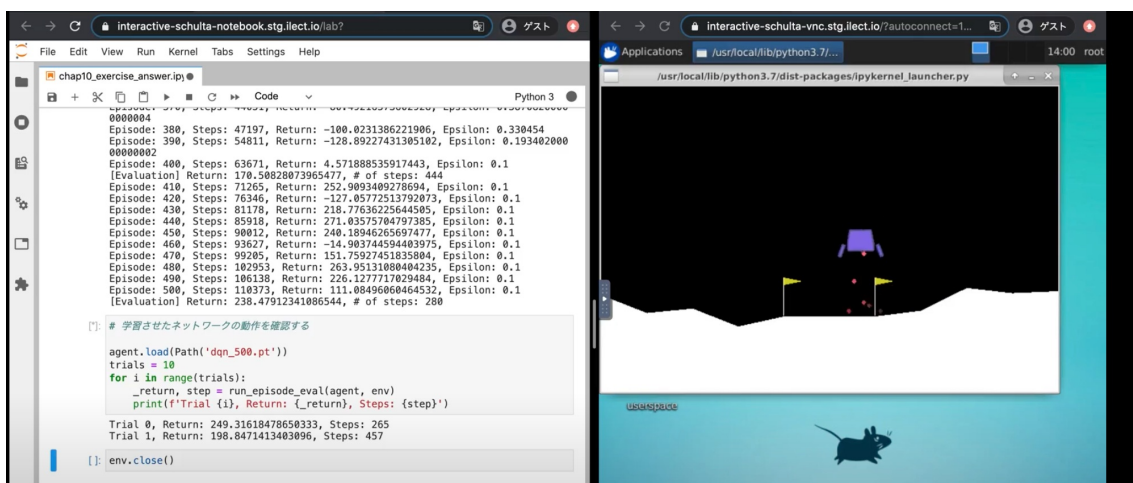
interactive-schulta-notebook.stg.ilect.io/lab?

ゲスト

File Edit View Run Kernel Tabs Settings Help

chap10_exercise_answer.ipy

Code

Python 3

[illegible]
0000004
Episode: 380, Steps: 47197, Return: -100.0231386221906, Epsilon: 0.330454
Episode: 390, Steps: 54811, Return: -128.89227431305102, Epsilon: 0.19340200000000002
Episode: 400, Steps: 63671, Return: 4.571888535917443, Epsilon: 0.1
[Evaluation] Return: 170.50828073965477, # of steps: 444
Episode: 410, Steps: 71265, Return: 252.9093409278694, Epsilon: 0.1
Episode: 420, Steps: 76346, Return: -127.05772513792073, Epsilon: 0.1
Episode: 430, Steps: 81178, Return: 218.77636225644505, Epsilon: 0.1
Episode: 440, Steps: 85918, Return: 271.03575704797385, Epsilon: 0.1
Episode: 450, Steps: 90012, Return: 240.18946265697477, Epsilon: 0.1
Episode: 460, Steps: 93627, Return: -14.903744594403975, Epsilon: 0.1
Episode: 470, Steps: 99205, Return: 151.75927451835804, Epsilon: 0.1
Episode: 480, Steps: 102953, Return: 263.95131080404235, Epsilon: 0.1
Episode: 490, Steps: 106138, Return: 226.1277717029484, Epsilon: 0.1
Episode: 500, Steps: 110373, Return: 111.08496060464532, Epsilon: 0.1
[Evaluation] Return: 238.47912341086544, # of steps: 280

[*]: # 学習させたネットワークの動作を確認する

agent.load(Path('dqn_500.pt'))
trials = 10
for i in range(trials):
    _return, step = run_episode_eval(agent, env)
    print(f'Trial {i}, Return: {_return}, Steps: {step}')

Trial 0, Return: 249.31618478650333, Steps: 265
Trial 1, Return: 198.8471413403096, Steps: 457

[ ]: env.close()

interactive-schulta-vnc.stg.ilect.io/?autoconnect=1...

ゲスト

Applications

/usr/local/lib/python3.7/...

14:00 root

/usr/local/lib/python3.7/dist-packages/ipykernel_launcher.py

userspace